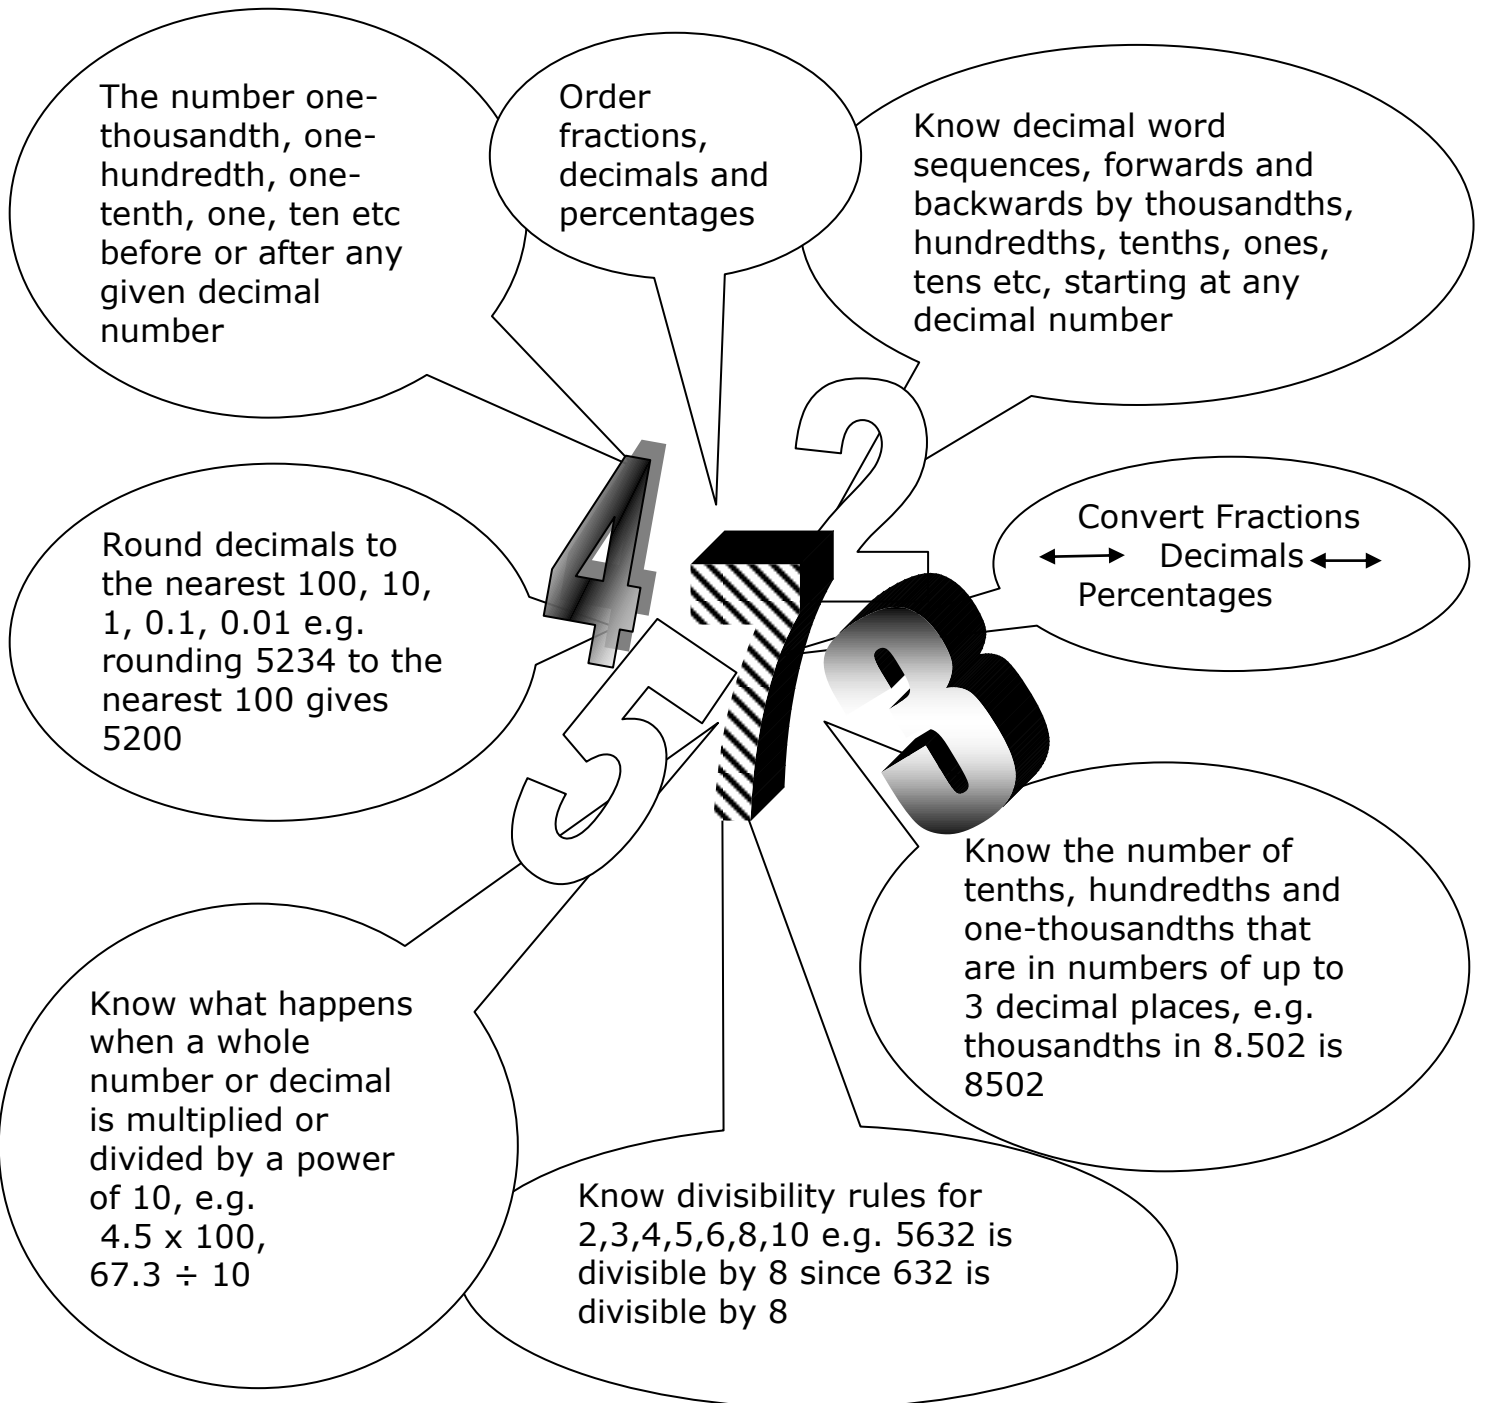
The number one-thousandth, one-hundredth, one-tenth, one, ten etc before or after any given decimal number

Order fractions, decimals and percentages

Know decimal word sequences, forwards and backwards by thousandths, hundredths, tenths, ones, tens etc, starting at any decimal number

2

4

Round decimals to the nearest 100, 10, 1, 0.1, 0.01 e.g. rounding 5234 to the nearest 100 gives 5200

7

Convert Fractions $\longleftrightarrow$ Decimals $\longleftrightarrow$ Percentages

8

5

Know the number of tenths, hundredths and one-thousandths that are in numbers of up to 3 decimal places, e.g. thousandths in 8.502 is 8502

Know what happens when a whole number or decimal is multiplied or divided by a power of 10, e.g. 4.5 x 100, 67.3 ÷ 10

Know divisibility rules for 2,3,4,5,6,8,10 e.g. 5632 is divisible by 8 since 632 is divisible by 8